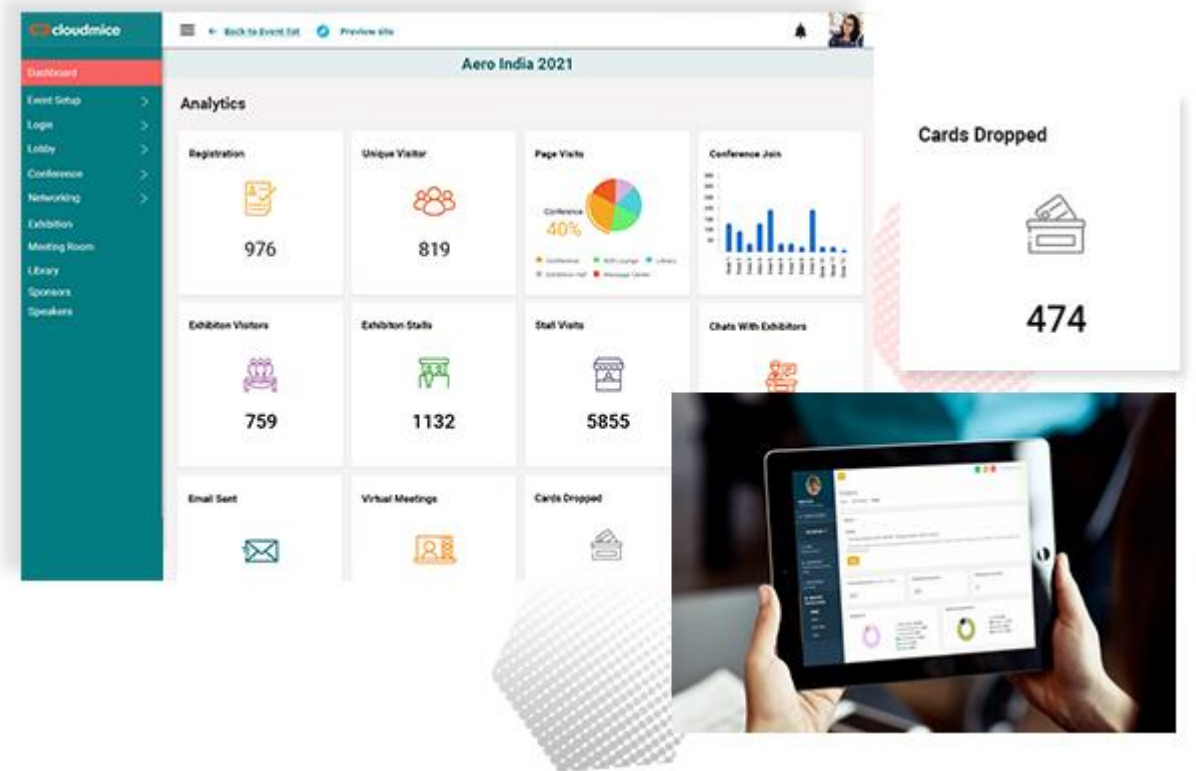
cloudmice

Dashboard
Event Setup
Login
Lobby
Conference
Networking
Exhibition
Meeting Room
Library
Sponsors
Speakers

← Back to Event list
Preview site

Aero India 2021

Analytics

Registration
976

Unique Visitor
819

Page Visits
Conference
40%
Conference
B2B Lounge
Library
Exhibition Hall
Message Center

Conference Join

Exhibiton Visitors
759

Exhibiton Stalls
1132

Stall Visits
5855

Chats With Exhibitors

Email Sent

Virtual Meetings

Cards Dropped

Cards Dropped
474